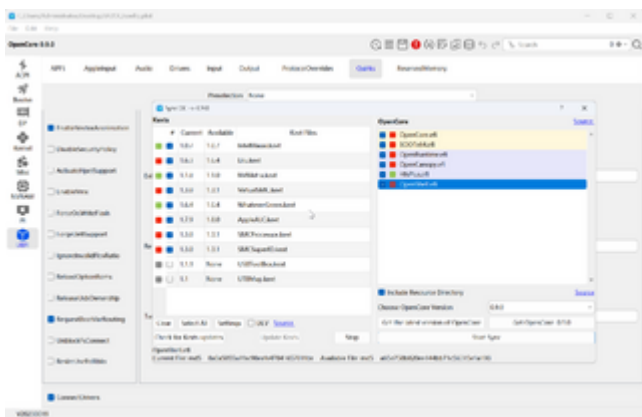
OpenCore 0.9.3

ACPI Booter DP Kernel Misc NVRAM PI UEFI

ACPI AppleInput Audio Drivers Input Output ProtocolOverrides Quirks ReservedMemory

Kexts

| # | Current | Available | Kext Files |
|---|---|---|---|
| | 1.6.1 | 1.6.7 | AirportItlwm.kext |
| | 1.6.1 | 1.6.4 | Lilu.kext |
| | 1.7.0 | 1.9.0 | WhateverGreen.kext |
| | 1.3.0 | 1.3.1 | VirtualSMC.kext |
| | 1.6.4 | 1.6.6 | WhateverGreen.kext |
| | 1.7.9 | 1.8.0 | AppleALC.kext |
| | 1.3.0 | 1.3.1 | SMCProcessor.kext |
| | 1.3.0 | 1.3.1 | SMCSuperIO.kext |
| | 1.1.0 | None | USBToolBox.kext |
| | 1.1 | None | UTBMap.kext |

Clear Select All Settings DEV Source

Check for Kext updates Update Kexts Stop

OpenCore

OpenCore.efi
BOOTx64.efi
OpenRuntime.efi
OpenCanopy.efi
HfsPlus.efi
OpenShell.efi

Source

Include Resource Directory Source

Choose OpenCore Version 0.9.3

Get OpenCore 0.9.8

Start Sync

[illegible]